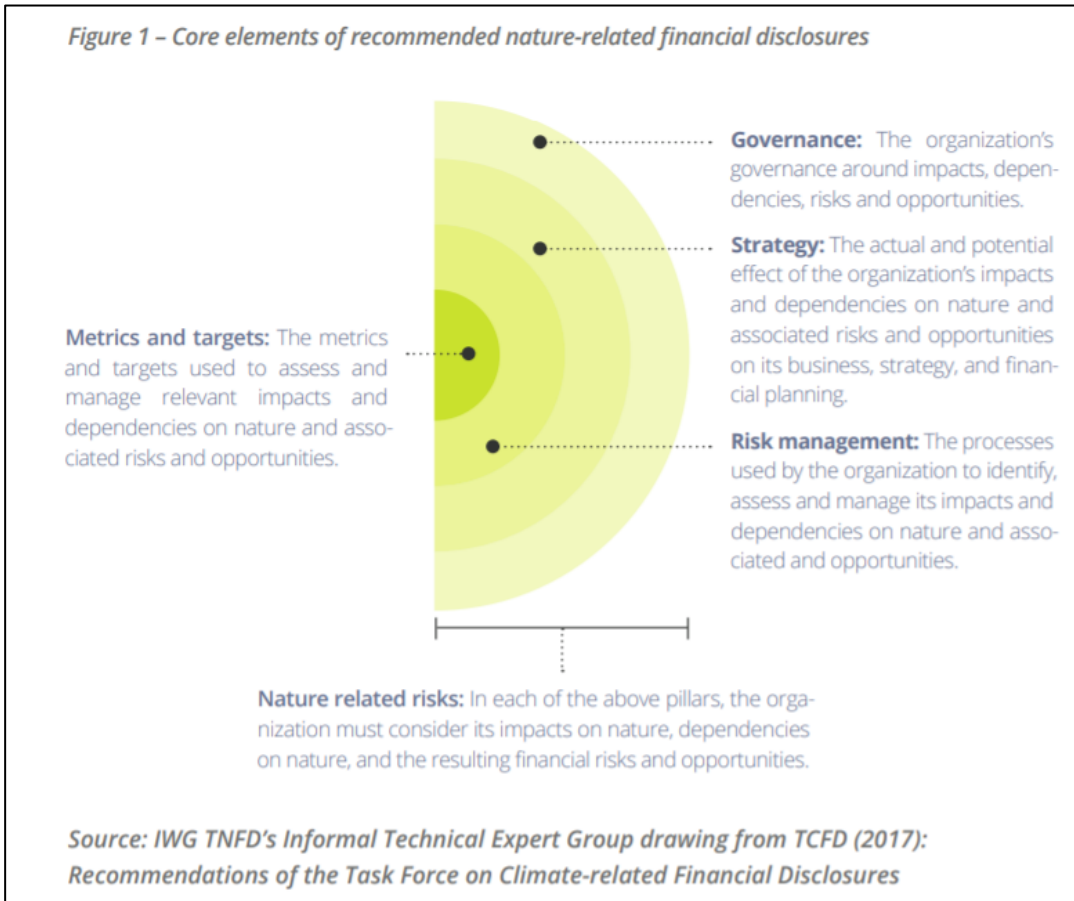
Figure 1 – Core elements of recommended nature-related financial disclosures

Governance: The organization's governance around impacts, dependencies, risks and opportunities.

Strategy: The actual and potential effect of the organization's impacts and dependencies on nature and associated risks and opportunities on its business, strategy, and financial planning.

Metrics and targets: The metrics and targets used to assess and manage relevant impacts and dependencies on nature and associated risks and opportunities.

Risk management: The processes used by the organization to identify, assess and manage its impacts and dependencies on nature and associated and opportunities.

Nature related risks: In each of the above pillars, the organization must consider its impacts on nature, dependencies on nature, and the resulting financial risks and opportunities.

Source: IWG TNFD's Informal Technical Expert Group drawing from TCFD (2017): Recommendations of the Task Force on Climate-related Financial Disclosures